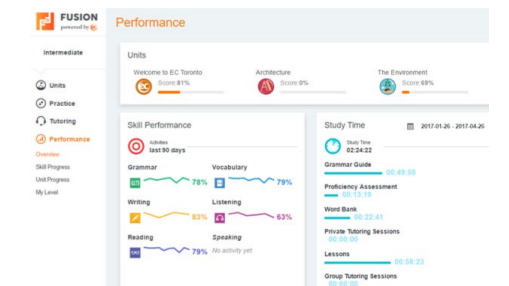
FUSION
powered by

Performance

Intermediate

Units
Practice
Tutoring
Performance
Overview
Skill Progress
Unit Progress
My Level

Units

Welcome to EC Toronto
Score 81%

Architecture
Score 0%

The Environment
Score 69%

Skill Performance

Activities
last 90 days

Grammar
78%

Vocabulary
79%

Writing
83%

Listening
63%

Reading
79%

Speaking
No activity yet

Study Time

2017-01-26 - 2017-04-26

Study Time
02:24:22

Grammar Guide
00:49:55

Proficiency Assessment
00:13:19

Word Bank
00:22:41

Private Tutoring Sessions
00:00:00

Lessons
00:58:23

Group Tutoring Sessions
00:00:00